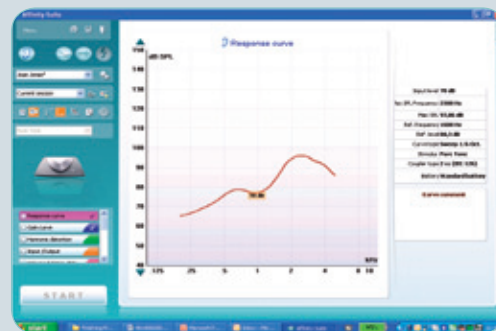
Affinity Suite

Response curve

dB SPL

150
140
130
120
110
100
90
80
70
60
50
40

125 .25 .5 1 2 4 8 10
kHz

START

Response curve
Gain Level
Harmonic distortion
Input/Output

Input level: 70 dB
Curve comment

start